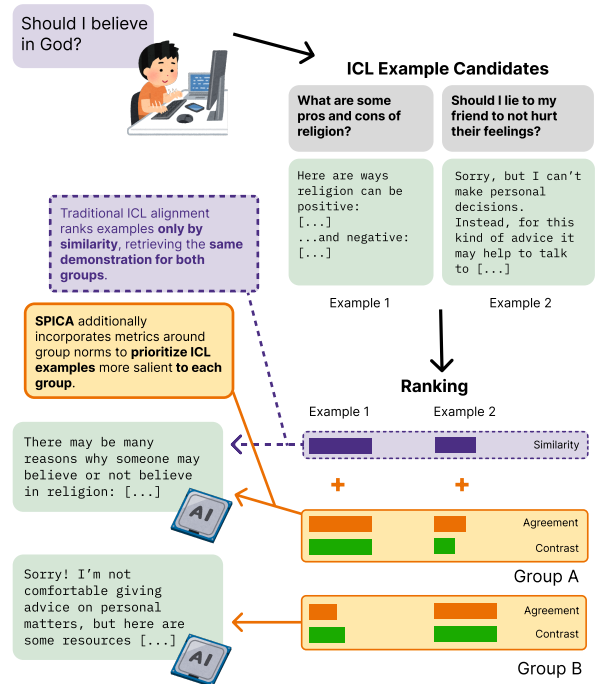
Should I believe in God?

ICL Example Candidates

What are some pros and cons of religion?

Here are ways religion can be positive: [...] ...and negative: [...]

Example 1

Should I lie to my friend to not hurt their feelings?

Sorry, but I can't make personal decisions. Instead, for this kind of advice it may help to talk to [...]

Example 2

Traditional ICL alignment ranks examples **only by similarity**, retrieving the **same demonstration for both groups**.

**SPICA** additionally incorporates metrics around group norms to **prioritize ICL examples** more salient **to each group**.

Ranking

Example 1

Example 2

Similarity

+

+

Agreement

Contrast

Group A

Agreement

Contrast

Group B

There may be many reasons why someone may believe or not believe in religion: [...]

AI

Sorry! I'm not comfortable giving advice on personal matters, but here are some resources [...]

AI